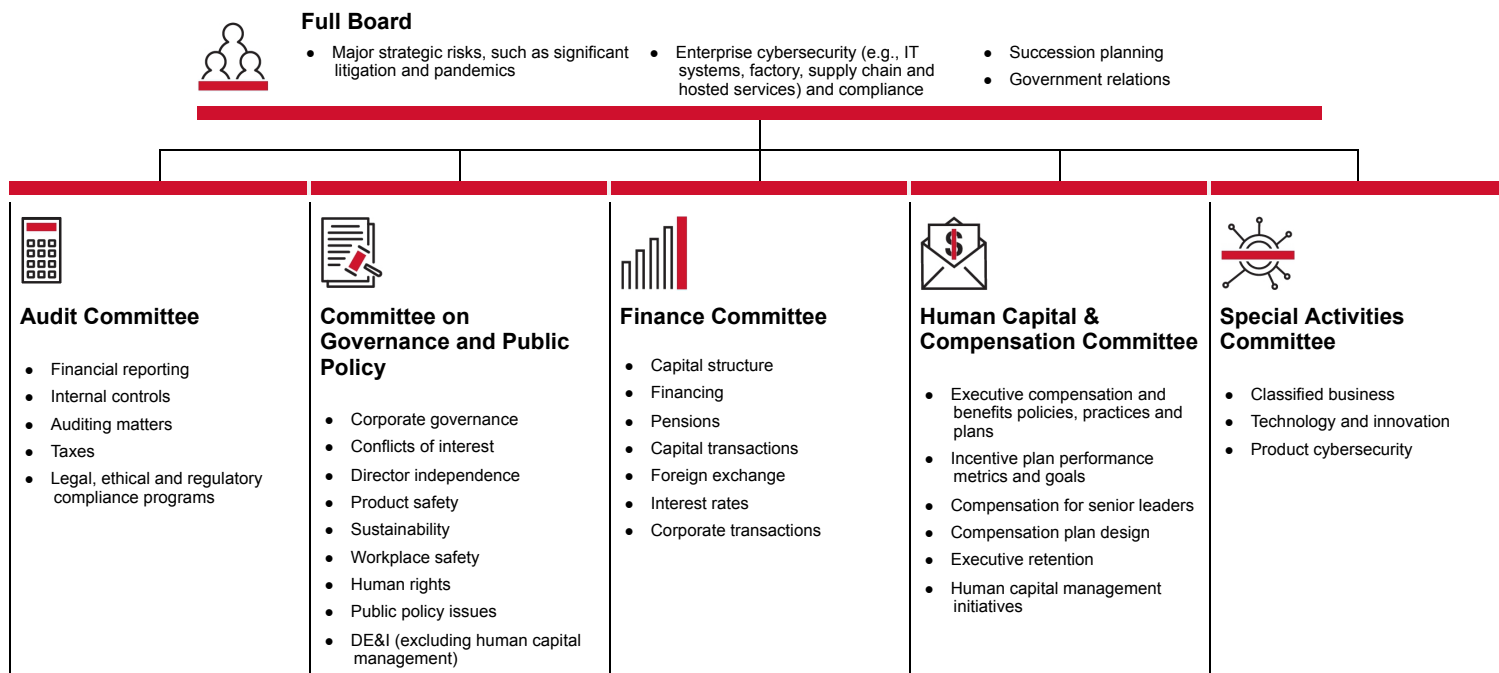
**Full Board**

- Major strategic risks, such as significant litigation and pandemics
- Enterprise cybersecurity (e.g., IT systems, factory, supply chain and hosted services) and compliance
- Succession planning
- Government relations

**Audit Committee**

- Financial reporting
- Internal controls
- Auditing matters
- Taxes
- Legal, ethical and regulatory compliance programs

**Committee on Governance and Public Policy**

- Corporate governance
- Conflicts of interest
- Director independence
- Product safety
- Sustainability
- Workplace safety
- Human rights
- Public policy issues
- DE&I (excluding human capital management)

**Finance Committee**

- Capital structure
- Financing
- Pensions
- Capital transactions
- Foreign exchange
- Interest rates
- Corporate transactions

**Human Capital & Compensation Committee**

- Executive compensation and benefits policies, practices and plans
- Incentive plan performance metrics and goals
- Compensation for senior leaders
- Compensation plan design
- Executive retention
- Human capital management initiatives

**Special Activities Committee**

- Classified business
- Technology and innovation
- Product cybersecurity